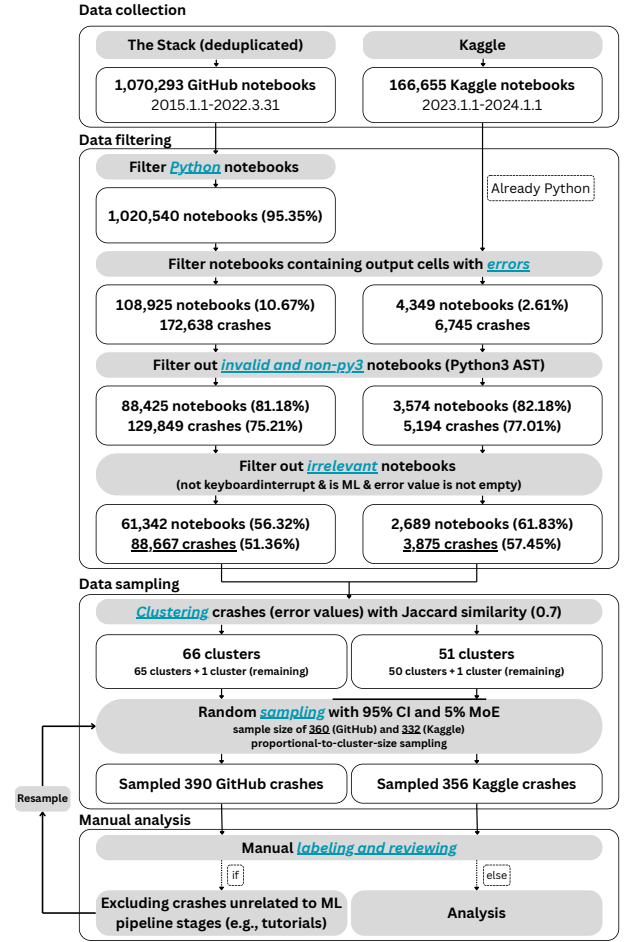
Data collection

The Stack (deduplicated)

Kaggle

1,070,293 GitHub notebooks
2015.1.1-2022.3.31

166,655 Kaggle notebooks
2023.1.1-2024.1.1

Data filtering

Filter Python notebooks

Already Python

1,020,540 notebooks (95.35%)

Filter notebooks containing output cells with errors

108,925 notebooks (10.67%)
172,638 crashes

4,349 notebooks (2.61%)
6,745 crashes

Filter out invalid and non-py3 notebooks (Python3 AST)

88,425 notebooks (81.18%)
129,849 crashes (75.21%)

3,574 notebooks (82.18%)
5,194 crashes (77.01%)

Filter out irrelevant notebooks
(not keyboardinterrupt & is ML & error value is not empty)

61,342 notebooks (56.32%)
88,667 crashes (51.36%)

2,689 notebooks (61.83%)
3,875 crashes (57.45%)

Data sampling

Clustering crashes (error values) with Jaccard similarity (0.7)

66 clusters
65 clusters + 1 cluster (remaining)

51 clusters
50 clusters + 1 cluster (remaining)

Random sampling with 95% CI and 5% MoE
sample size of 360 (GitHub) and 332 (Kaggle)
proportional-to-cluster-size sampling

Resample

Sampled 390 GitHub crashes

Sampled 356 Kaggle crashes

Manual analysis

Manual labeling and reviewing

if

else

Excluding crashes unrelated to ML pipeline stages (e.g., tutorials)

Analysis